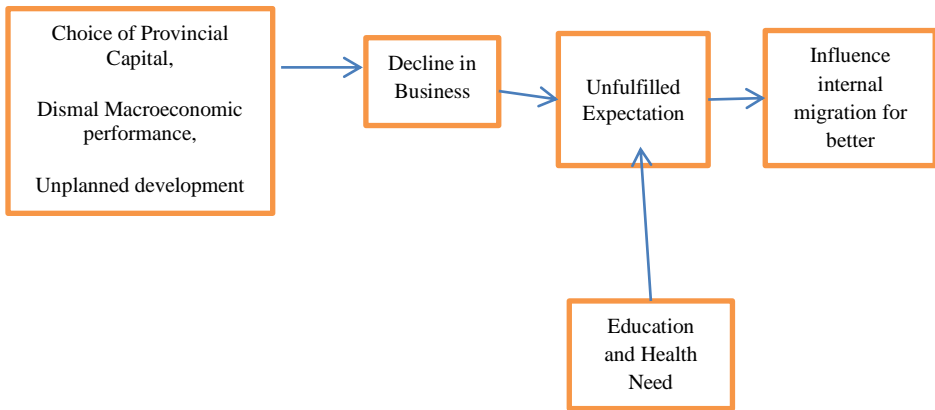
Choice of Provincial Capital,

Dismal Macroeconomic performance,

Unplanned development

Decline in Business

Unfulfilled Expectation

Influence internal migration for better

Education and Health Need